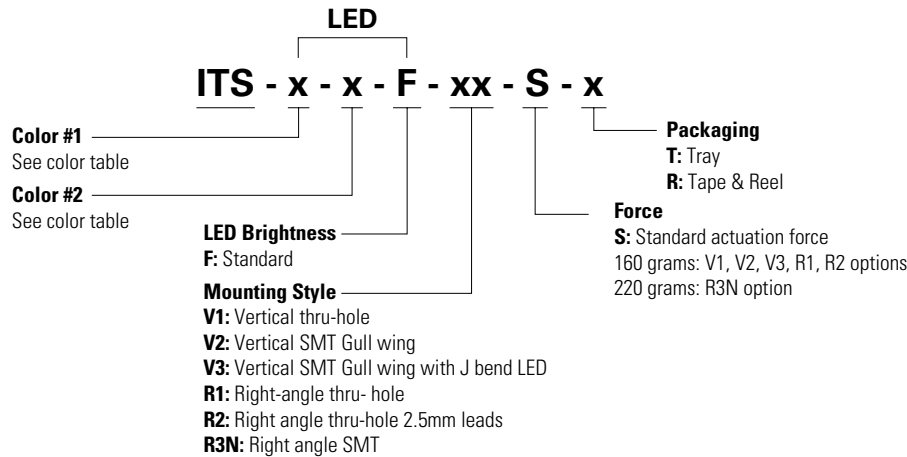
LED

ITS - x - x - F - xx - S - x

Color #1
See color table

Color #2
See color table

LED Brightness
F: Standard

Mounting Style
V1: Vertical thru-hole
V2: Vertical SMT Gull wing
V3: Vertical SMT Gull wing with J bend LED
R1: Right-angle thru- hole
R2: Right angle thru-hole 2.5mm leads
R3N: Right angle SMT

Packaging
T: Tray
R: Tape & Reel

Force
S: Standard actuation force
160 grams: V1, V2, V3, R1, R2 options
220 grams: R3N option